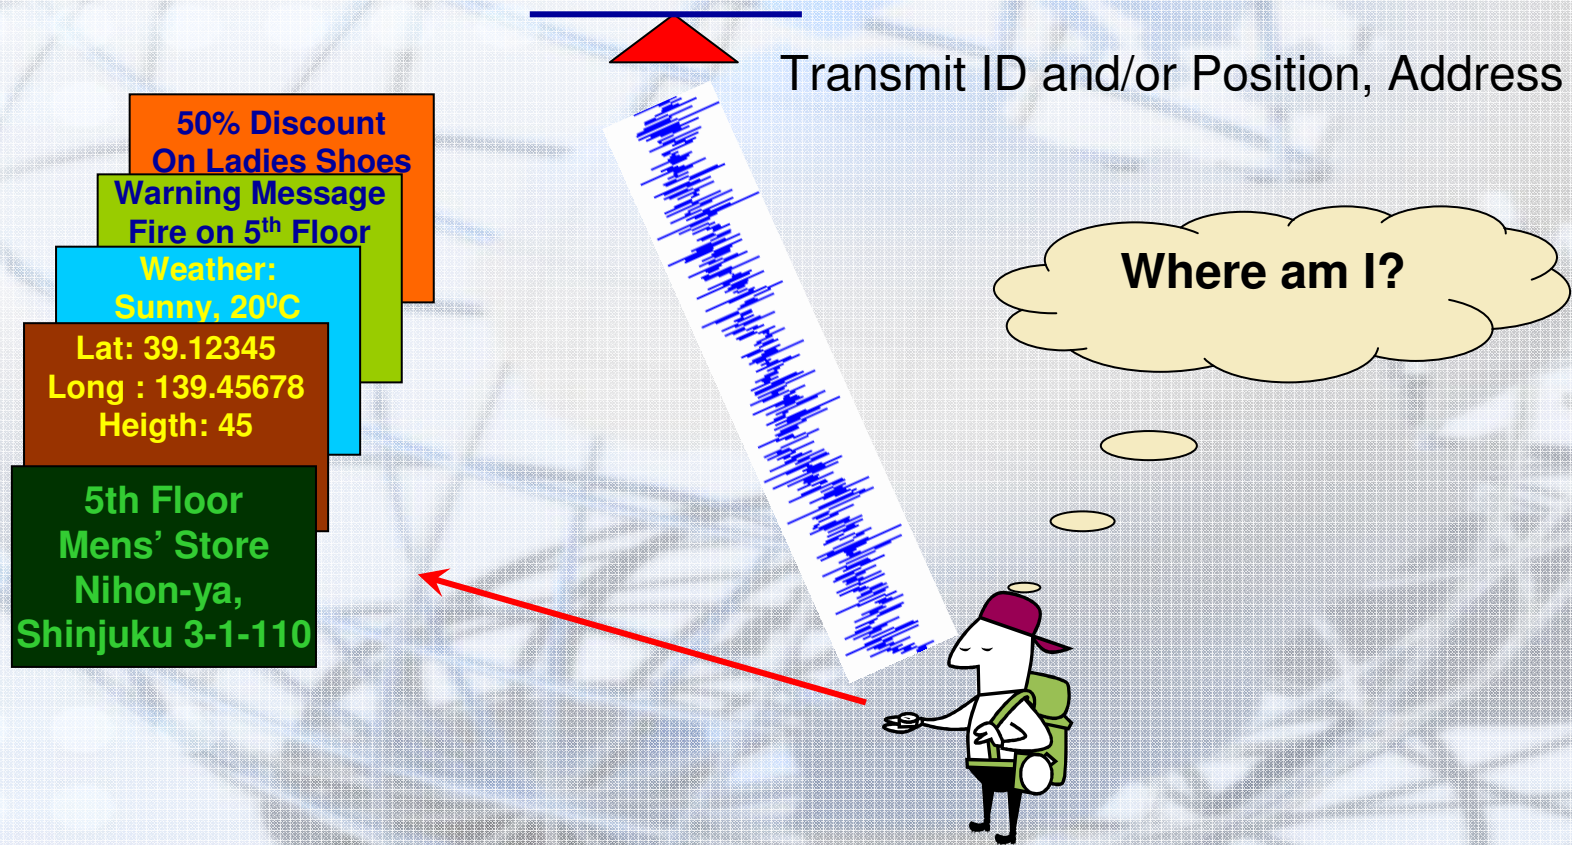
Transmit ID and/or Position, Address

50% Discount
On Ladies Shoes

Warning Message
Fire on 5$^{th}$ Floor

Weather:
Sunny, 20$^{0}$C

Lat: 39.12345
Long : 139.45678
Heigth: 45

5th Floor
Mens' Store
Nihon-ya,
Shinjuku 3-1-110

Where am I?